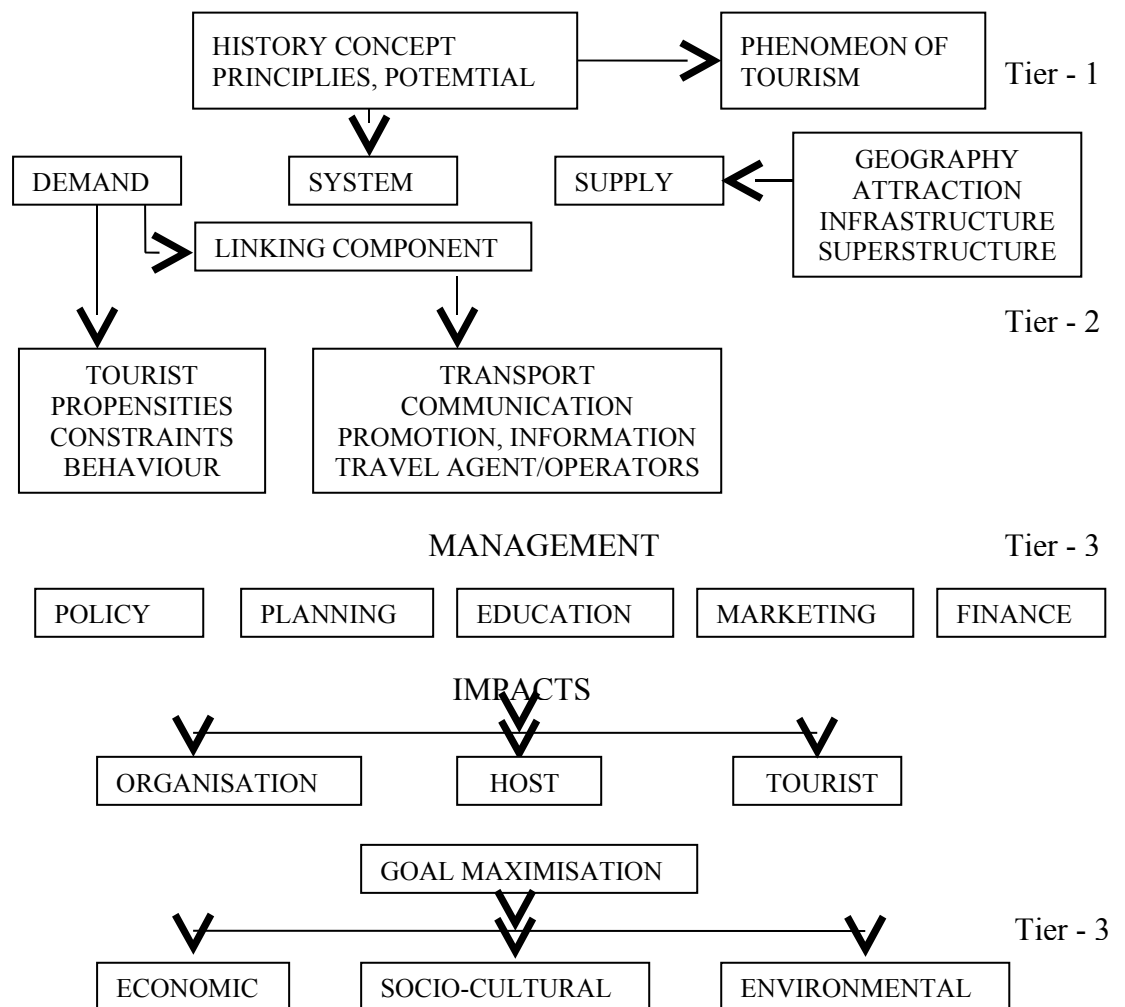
HISTORY CONCEPT PRINCIPLIES, POTEMTIAL

PHENOMEON OF TOURISM

Tier - 1

DEMAND

SYSTEM

SUPPLY

GEOGRAPHY ATTRACTION INFRASTRUCTURE SUPERSTRUCTURE

LINKING COMPONENT

Tier - 2

TOURIST PROPENSITIES CONSTRAINTS BEHAVIOUR

TRANSPORT COMMUNICATION PROMOTION, INFORMATION TRAVEL AGENT/OPERATORS

MANAGEMENT

Tier - 3

POLICY

PLANNING

EDUCATION

MARKETING

FINANCE

IMPACTS

ORGANISATION

HOST

TOURIST

GOAL MAXIMISATION

Tier - 3

ECONOMIC

SOCIO-CULTURAL

ENVIRONMENTAL